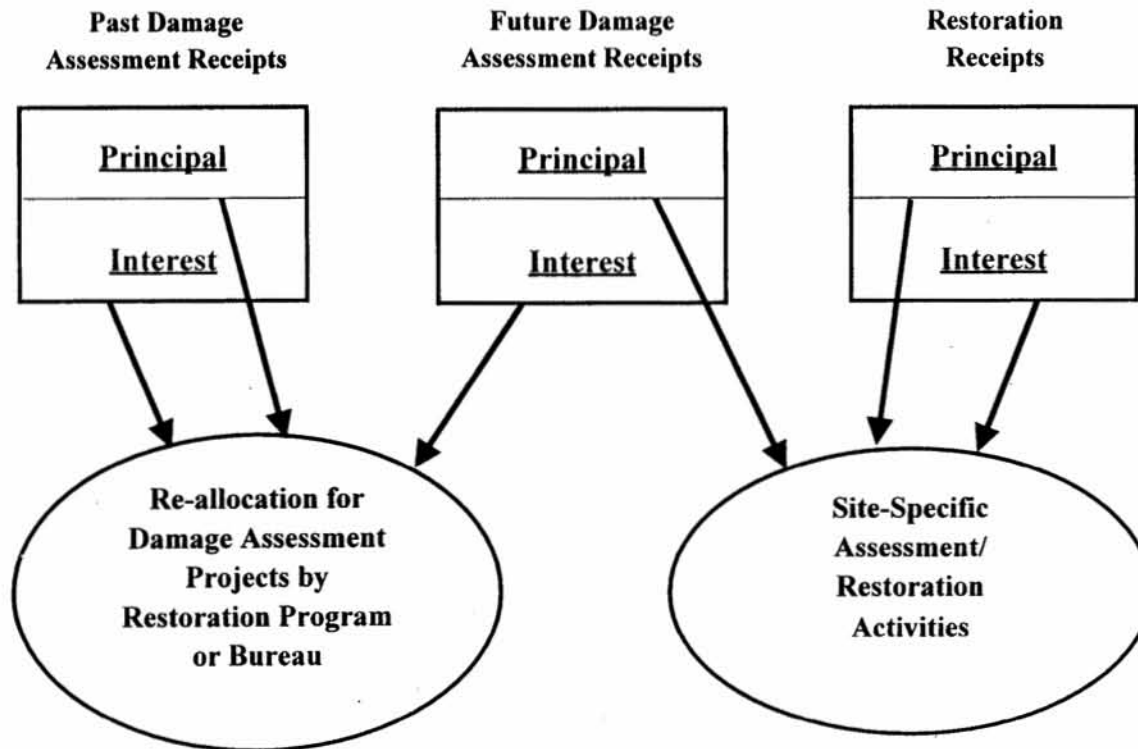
Past Damage Assessment Receipts

Principal

Interest

Future Damage Assessment Receipts

Principal

Interest

Restoration Receipts

Principal

Interest

Re-allocation for Damage Assessment Projects by Restoration Program or Bureau

Site-Specific Assessment/ Restoration Activities